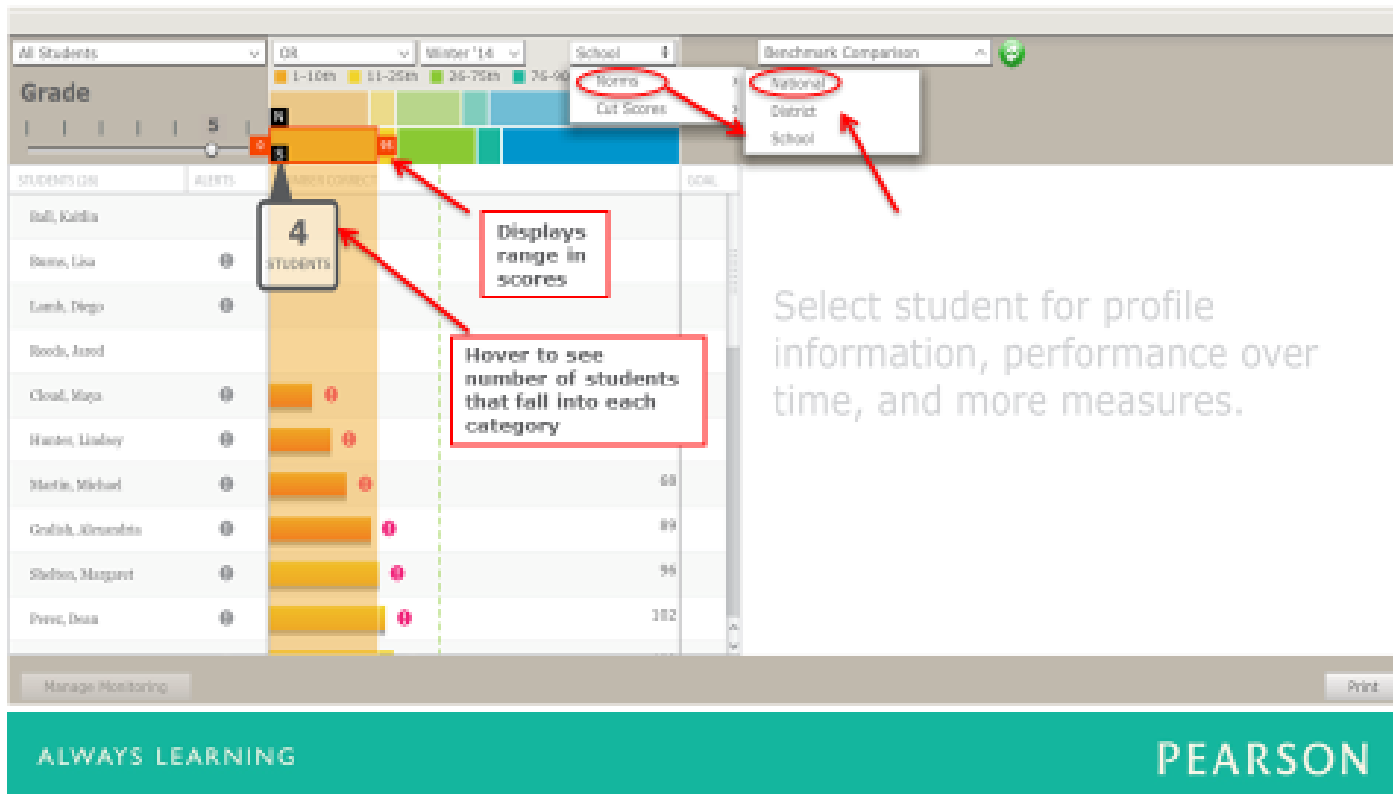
All Students
OR
Winter '14
School
Benchmark Comparison
1-10th
11-25th
26-75th
76-90
Norms
Cut Scores
National
District
School
Grade
5
STUDENTS (20)
ALERTS
NUMBER CORRECT
GOAL
4
STUDENTS
Ball, Kaitlin
Burns, Lisa
Lamb, Diego
Reeds, Jared
Cloud, Maya
Hunter, Lindsey
Martin, Michael
Grafish, Alexandria
Shelton, Margaret
Perez, Dean
68
89
96
102
Displays range in scores
Hover to see number of students that fall into each category
Select student for profile information, performance over time, and more measures.
Manage Monitoring
Print
ALWAYS LEARNING
PEARSON